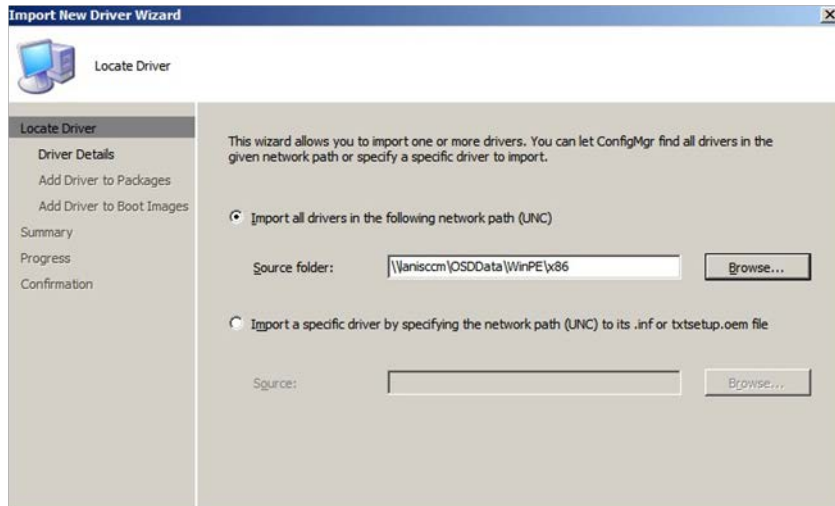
Import New Driver Wizard

Locate Driver

Locate Driver
Driver Details
Add Driver to Packages
Add Driver to Boot Images
Summary
Progress
Confirmation

This wizard allows you to import one or more drivers. You can let ConfigMgr find all drivers in the given network path or specify a specific driver to import.

Import all drivers in the following network path (UNC)

Source folder: \\lanisccm\OSDData\WinPE\x86 Browse...

Import a specific driver by specifying the network path (UNC) to its .inf or txtsetup.oem file

Source: Browse...